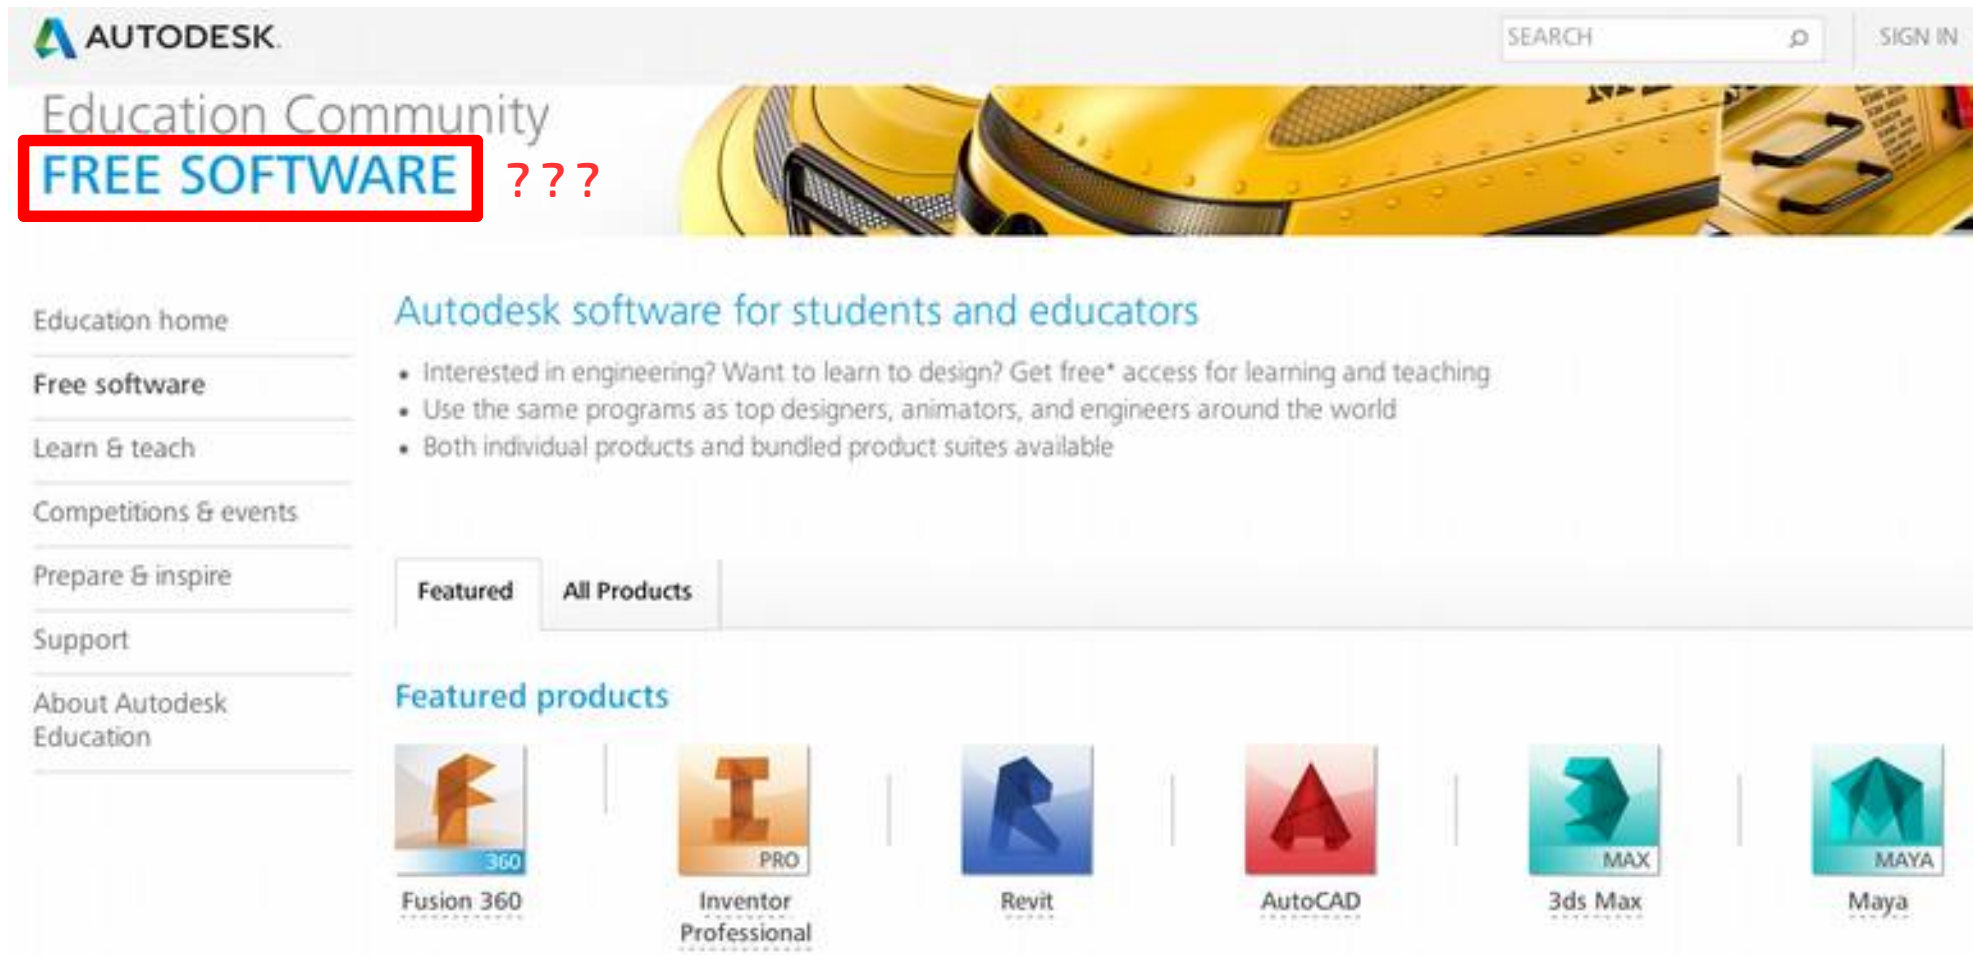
AUTODESK.

SEARCH

SIGN IN

Education Community

FREE SOFTWARE

? ? ?

Education home

Free software

Learn & teach

Competitions & events

Prepare & inspire

Support

About Autodesk Education

Autodesk software for students and educators

• Interested in engineering? Want to learn to design? Get free* access for learning and teaching
• Use the same programs as top designers, animators, and engineers around the world
• Both individual products and bundled product suites available

Featured

All Products

Featured products

360
Fusion 360

PRO
Inventor Professional

Revit

AutoCAD

MAX
3ds Max

MAYA
Maya